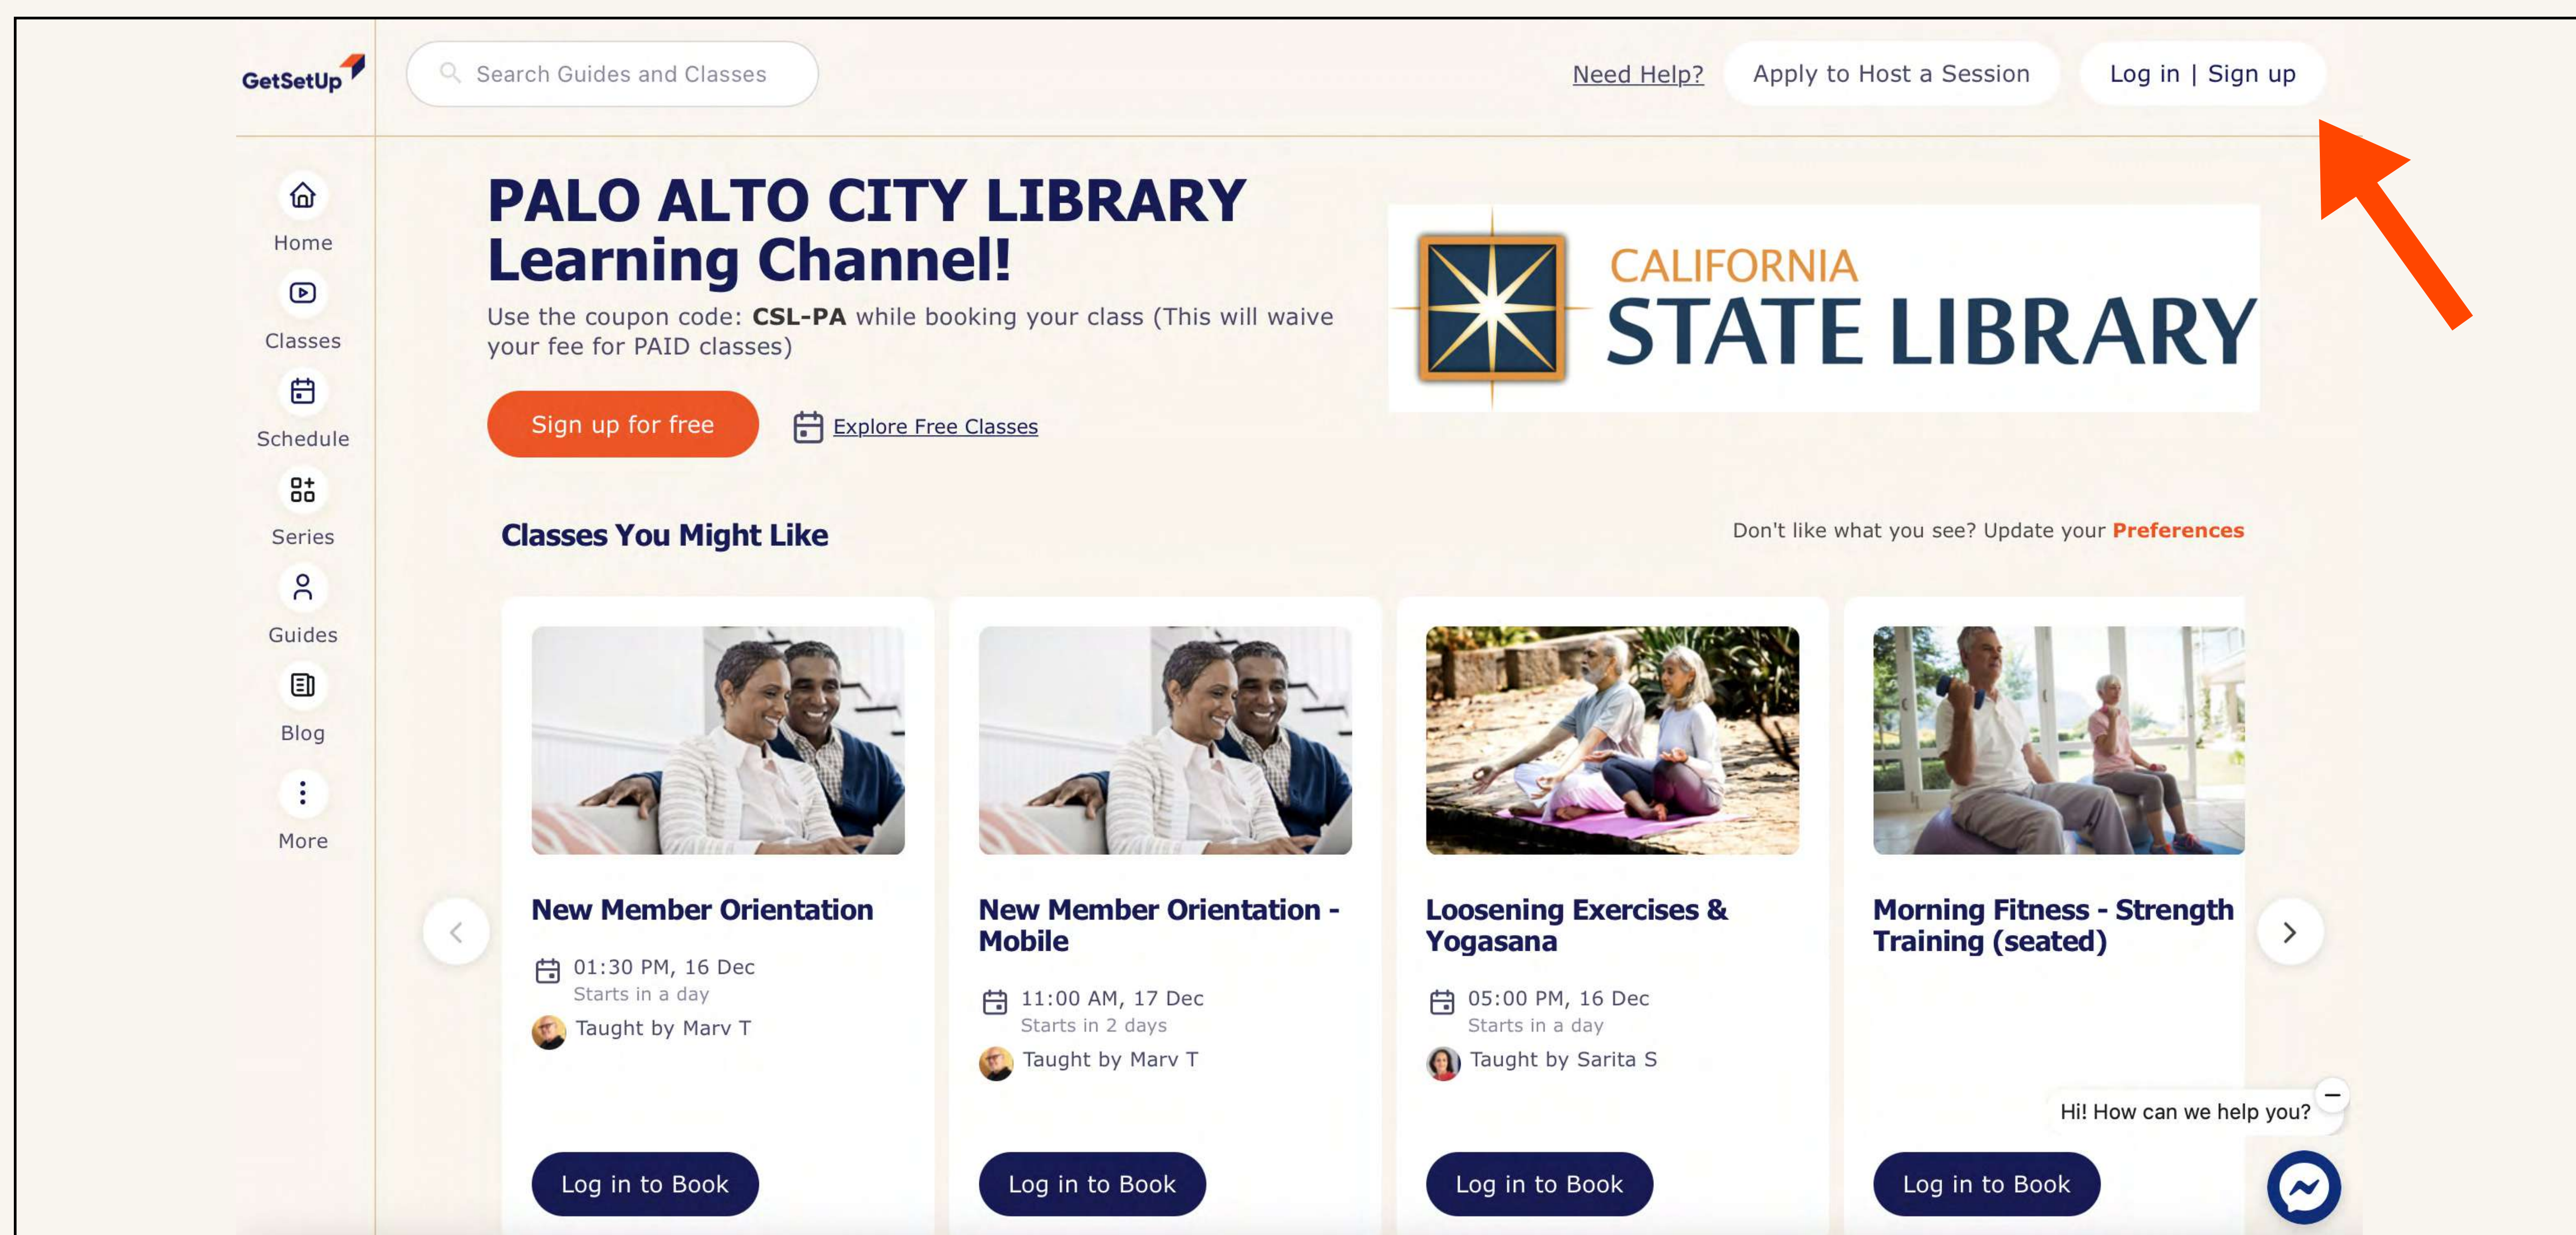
GetSetUp

Search Guides and Classes

Need Help?

Apply to Host a Session

Log in | Sign up

Home

Classes

Schedule

Series

Guides

Blog

More

PALO ALTO CITY LIBRARY Learning Channel!

Use the coupon code: **CSL-PA** while booking your class (This will waive your fee for PAID classes)

Sign up for free

Explore Free Classes

CALIFORNIA STATE LIBRARY

Classes You Might Like

Don't like what you see? Update your Preferences

New Member Orientation
01:30 PM, 16 Dec
Starts in a day
Taught by Marv T
Log in to Book

New Member Orientation - Mobile
11:00 AM, 17 Dec
Starts in 2 days
Taught by Marv T
Log in to Book

Loosening Exercises & Yogasana
05:00 PM, 16 Dec
Starts in a day
Taught by Sarita S
Log in to Book

Morning Fitness - Strength Training (seated)
Log in to Book

Hi! How can we help you?